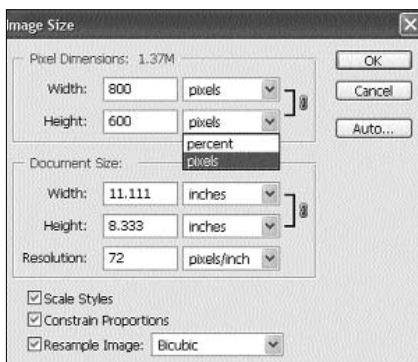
Image Size

Pixel Dimensions: 1.37M

Width: 800 pixels

Height: 600 pixels

percent
pixels

OK

Cancel

Auto...

Document Size:

Width: 11.111 inches

Height: 8.333 inches

Resolution: 72 pixels/inch

☑ Scale Styles

☑ Constrain Proportions

☑ Resample Image: Bicubic